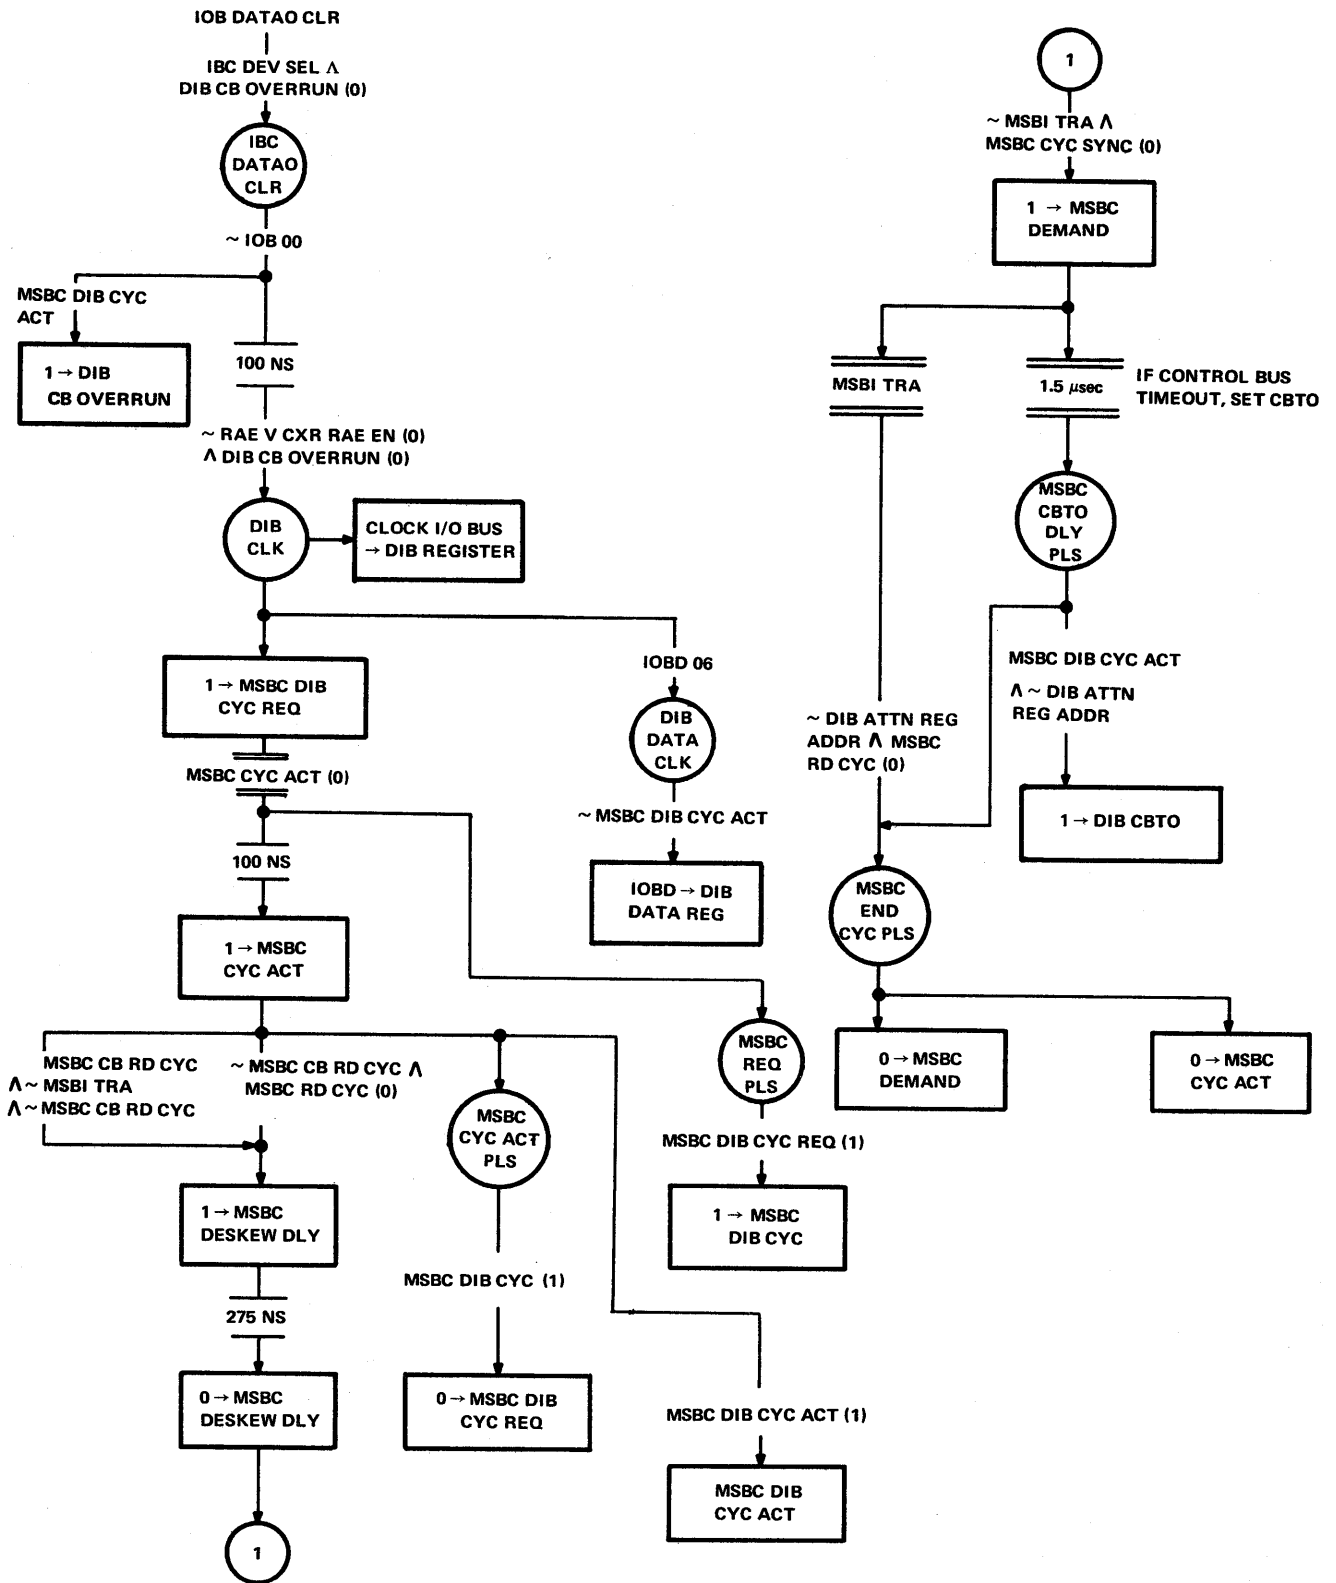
IOB DATAO CLR

IBC DEV SEL Λ
DIB CB OVERRUN (0)

IBC
DATAO
CLR

~ IOB 00

MSBC DIB CYC
ACT

1 → DIB
CB OVERRUN

100 NS

~ RAE V CXR RAE EN (0)
Λ DIB CB OVERRUN (0)

DIB
CLK

CLOCK I/O BUS
→ DIB REGISTER

1 → MSBC DIB
CYC REQ

IOBD 06

DIB
DATA
CLK

MSBC CYC ACT (0)

~ MSBC DIB CYC ACT

IOBD → DIB
DATA REG

100 NS

1 → MSBC
CYC ACT

MSBC CB RD CYC
Λ ~ MSBI TRA
Λ ~ MSBC CB RD CYC

~ MSBC CB RD CYC Λ
MSBC RD CYC (0)

MSBC
CYC ACT
PLS

MSBC
REQ
PLS

MSBC DIB CYC REQ (1)

1 → MSBC
DIB CYC

1 → MSBC
DESKEW DLY

275 NS

0 → MSBC
DESKEW DLY

MSBC DIB CYC (1)

0 → MSBC DIB
CYC REQ

MSBC DIB CYC ACT (1)

MSBC DIB
CYC ACT

1

1

~ MSBI TRA Λ
MSBC CYC SYNC (0)

1 → MSBC
DEMAND

MSBI TRA

1.5 μsec

IF CONTROL BUS
TIMEOUT, SET CBTO

MSBC
CBTO
DLY
PLS

MSBC DIB CYC ACT

Λ ~ DIB ATTN
REG ADDR

~ DIB ATTN REG
ADDR Λ MSBC
RD CYC (0)

1 → DIB CBTO

MSBC
END
CYC PLS

0 → MSBC
DEMAND

0 → MSBC
CYC ACT